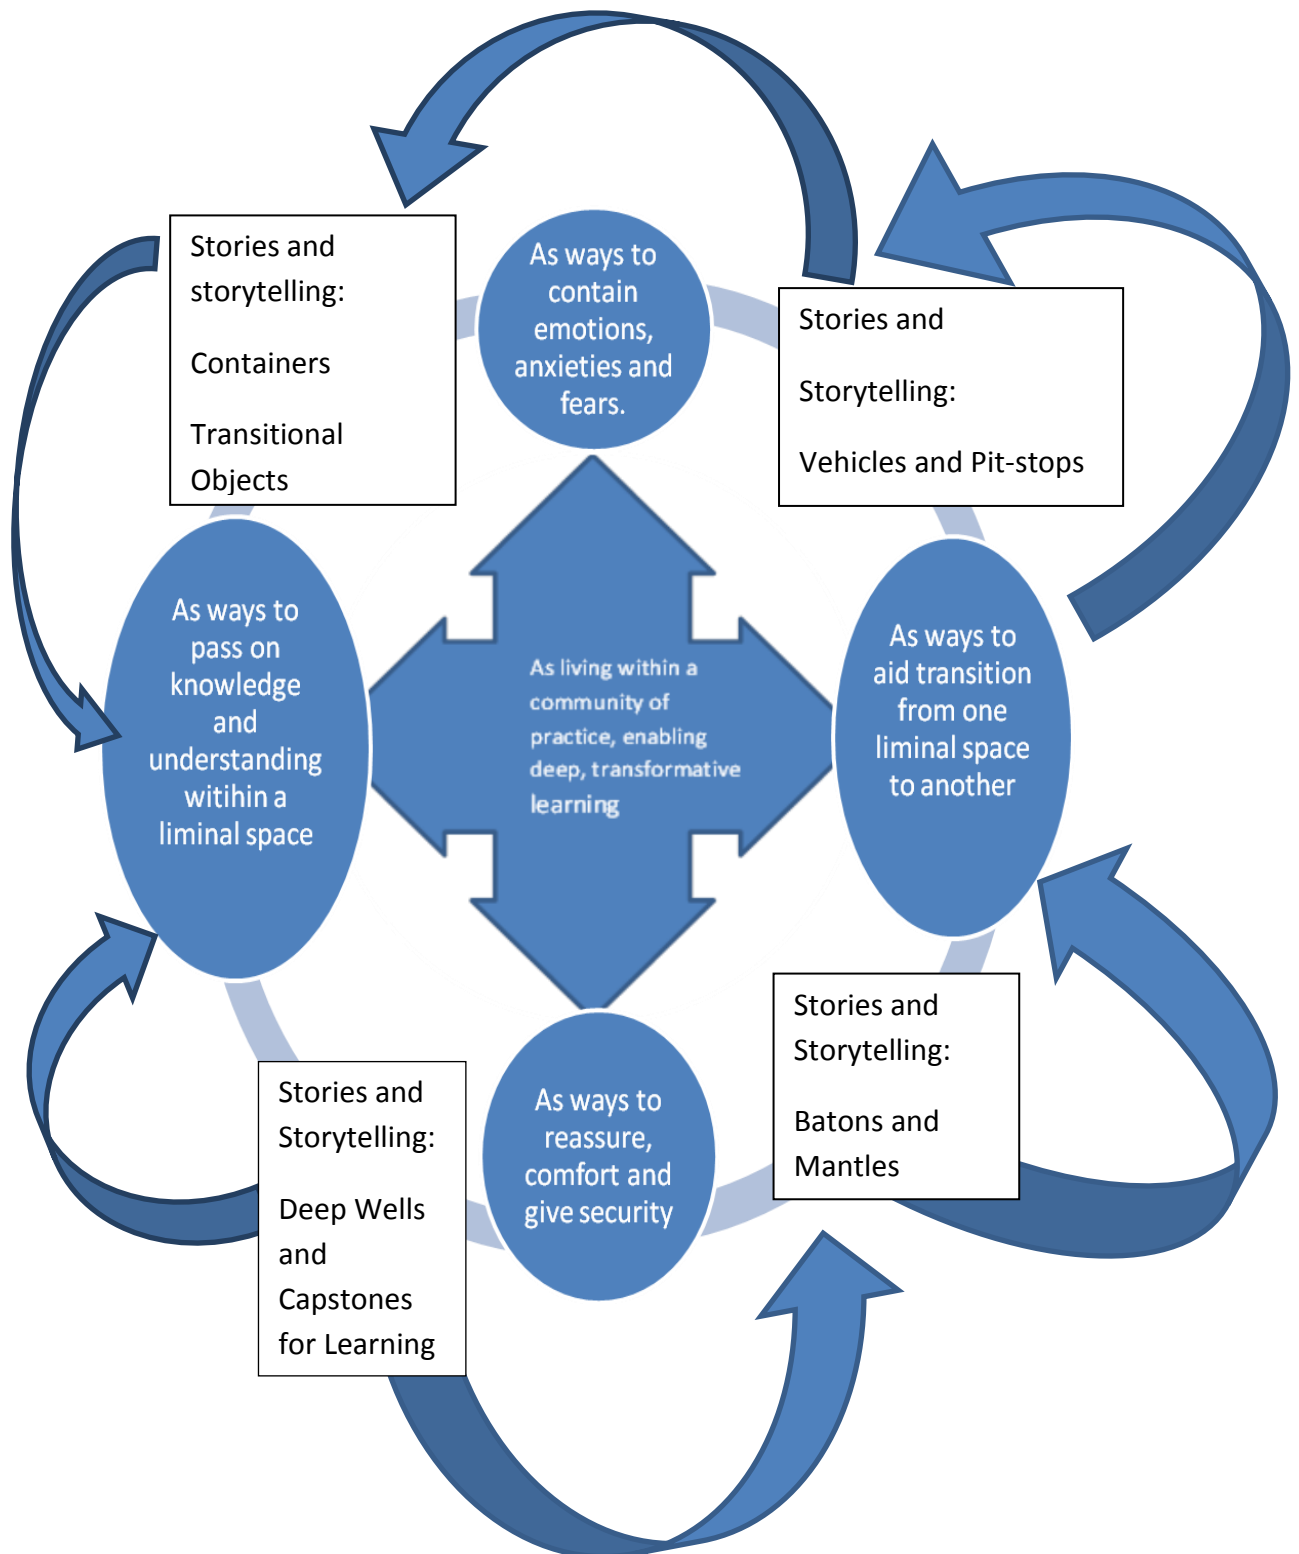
Stories and storytelling:

Containers

Transitional Objects

As ways to contain emotions, anxieties and fears.

Stories and

Storytelling:

Vehicles and Pit-stops

As ways to pass on knowledge and understanding witihin a liminal space

As living within a community of practice, enabling deep, transformative learning

As ways to aid transition from one liminal space to another

Stories and Storytelling:

Batons and Mantles

Stories and Storytelling:

Deep Wells and Capstones for Learning

As ways to reassure, comfort and give security